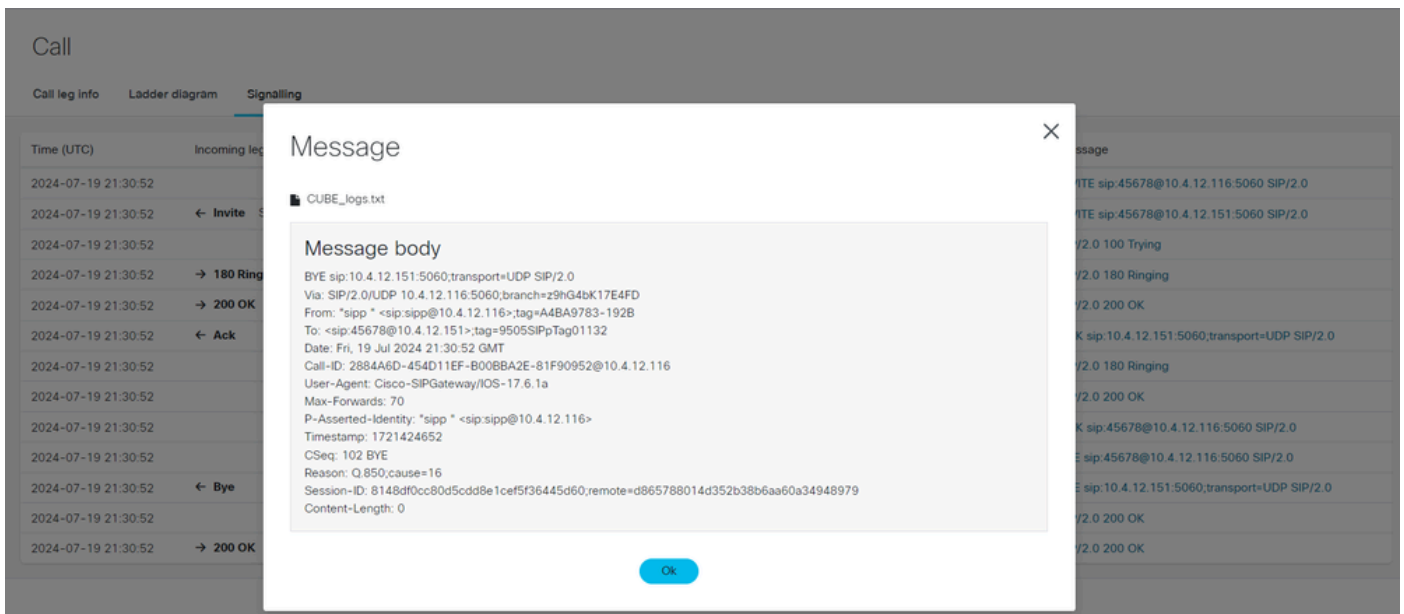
Call

Call leg info Ladder diagram Signalling

| Time (UTC) | Incoming leg | ssage |
|---|---|---|
| 2024-07-19 21:30:52 | | ITE sip:45678@10.4.12.116:5060 SIP/2.0 |
| 2024-07-19 21:30:52 | ← Invite S | ITE sip:45678@10.4.12.151:5060 SIP/2.0 |
| 2024-07-19 21:30:52 | | /2.0 100 Trying |
| 2024-07-19 21:30:52 | → 180 Ring | /2.0 180 Ringing |
| 2024-07-19 21:30:52 | → 200 OK | /2.0 200 OK |
| 2024-07-19 21:30:52 | ← Ack | K sip:10.4.12.151:5060;transport=UDP SIP/2.0 |
| 2024-07-19 21:30:52 | | /2.0 180 Ringing |
| 2024-07-19 21:30:52 | | /2.0 200 OK |
| 2024-07-19 21:30:52 | | K sip:45678@10.4.12.116:5060 SIP/2.0 |
| 2024-07-19 21:30:52 | | E sip:45678@10.4.12.116:5060 SIP/2.0 |
| 2024-07-19 21:30:52 | ← Bye | E sip:10.4.12.151:5060;transport=UDP SIP/2.0 |
| 2024-07-19 21:30:52 | | /2.0 200 OK |
| 2024-07-19 21:30:52 | → 200 OK | /2.0 200 OK |

Message

CUBE_logs.txt

Message body

BYE sip:10.4.12.151:5060;transport=UDP SIP/2.0
Via: SIP/2.0/UDP 10.4.12.116:5060;branch=z9hG4bK17E4FD
From: "sipp " <sip:sipp@10.4.12.116>;tag=A4BA9783-192B
To: <sip:45678@10.4.12.151>;tag=9505SIPpTag01132
Date: Fri, 19 Jul 2024 21:30:52 GMT
Call-ID: 2884A6D-454D11EF-B00BBA2E-81F90952@10.4.12.116
User-Agent: Cisco-SIPGateway/IOS-17.6.1a
Max-Forwards: 70
P-Asserted-Identity: "sipp " <sip:sipp@10.4.12.116>
Timestamp: 1721424652
CSeq: 102 BYE
Reason: Q.850;cause=16
Session-ID: 8148df0cc80d5cdd8e1cef5f36445d60;remote=d865788014d352b38b6aa60a34948979
Content-Length: 0

Ok